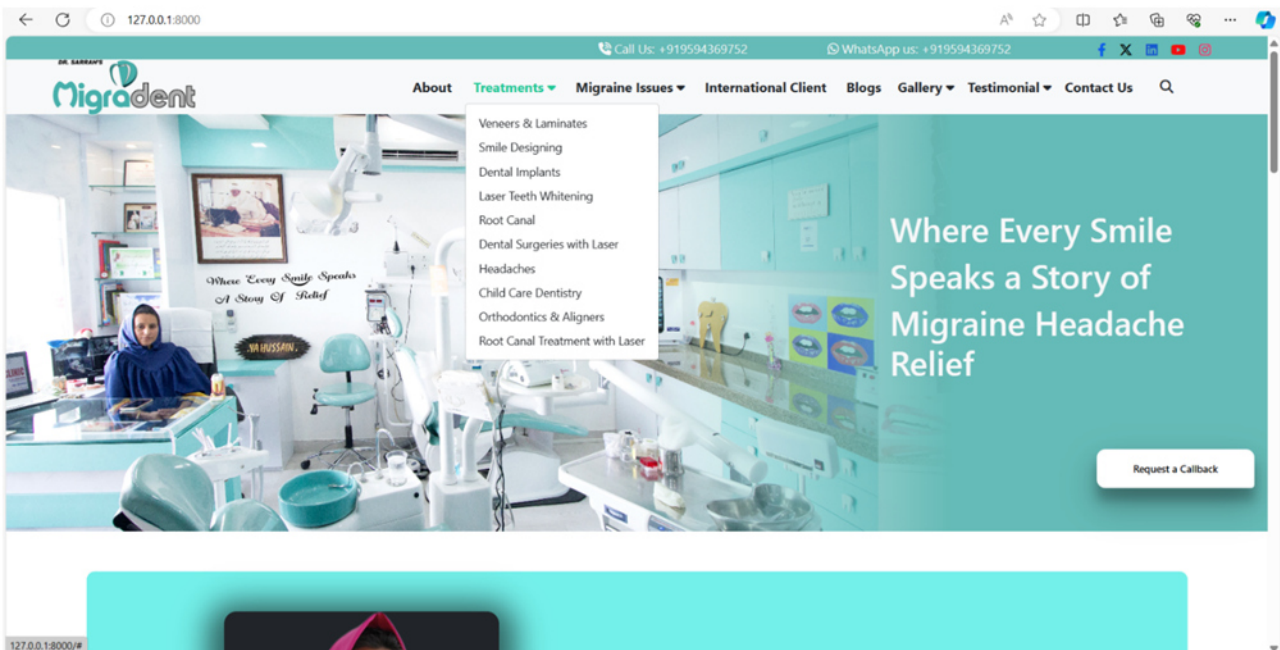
127.0.0.1:8000

Call Us: +919594369752 WhatsApp us: +919594369752

DR. SARRAH'S Migradent

About Treatments Migraine Issues International Client Blogs Gallery Testimonial Contact Us

Veneers & Laminates
Smile Designing
Dental Implants
Laser Teeth Whitening
Root Canal
Dental Surgeries with Laser
Headaches
Child Care Dentistry
Orthodontics & Aligners
Root Canal Treatment with Laser

Where Every Smile Speaks A Story Of Relief

YA HUSSAIN

Where Every Smile Speaks a Story of Migraine Headache Relief

Request a Callback

127.0.0.1:8000/#